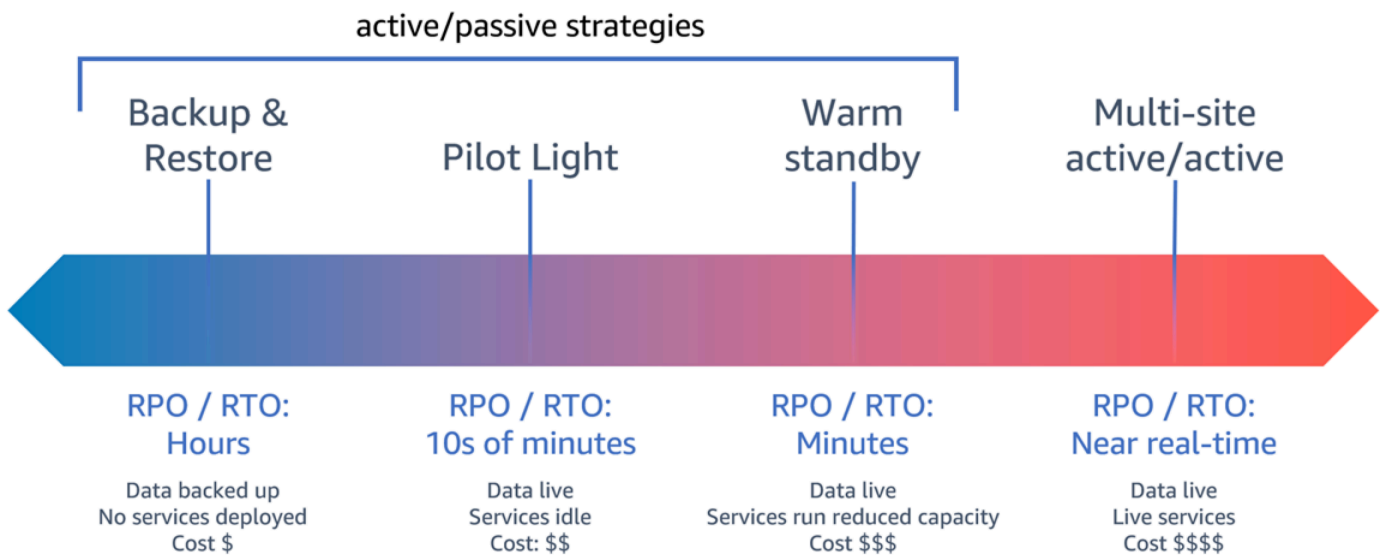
active/passive strategies

Backup & Restore

Pilot Light

Warm standby

Multi-site active/active

RPO / RTO: Hours

Data backed up
No services deployed
Cost $

RPO / RTO: 10s of minutes

Data live
Services idle
Cost: $$

RPO / RTO: Minutes

Data live
Services run reduced capacity
Cost $$$

RPO / RTO: Near real-time

Data live
Live services
Cost $$$$